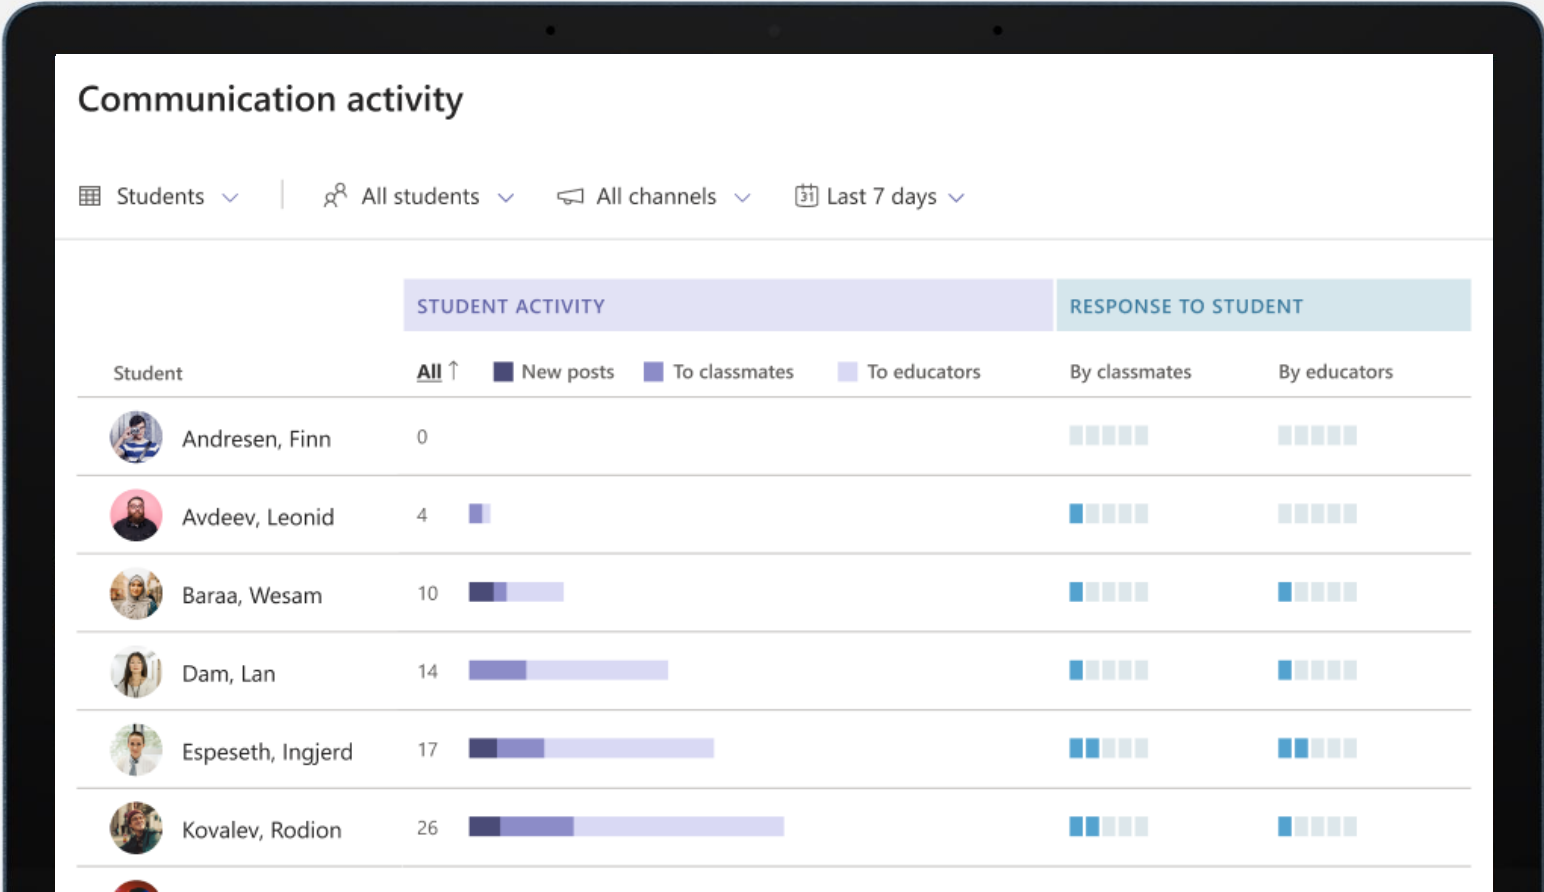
Communication activity

Students All students All channels Last 7 days

| Student | STUDENT ACTIVITY All ↑ New posts To classmates To educators | RESPONSE TO STUDENT By classmates | By educators |
|---|---|---|---|
| Andresen, Finn | 0 | | |
| Avdeev, Leonid | 4 | | |
| Baraa, Wesam | 10 | | |
| Dam, Lan | 14 | | |
| Espeseth, Ingjerd | 17 | | |
| Kovalev, Rodion | 26 | | |